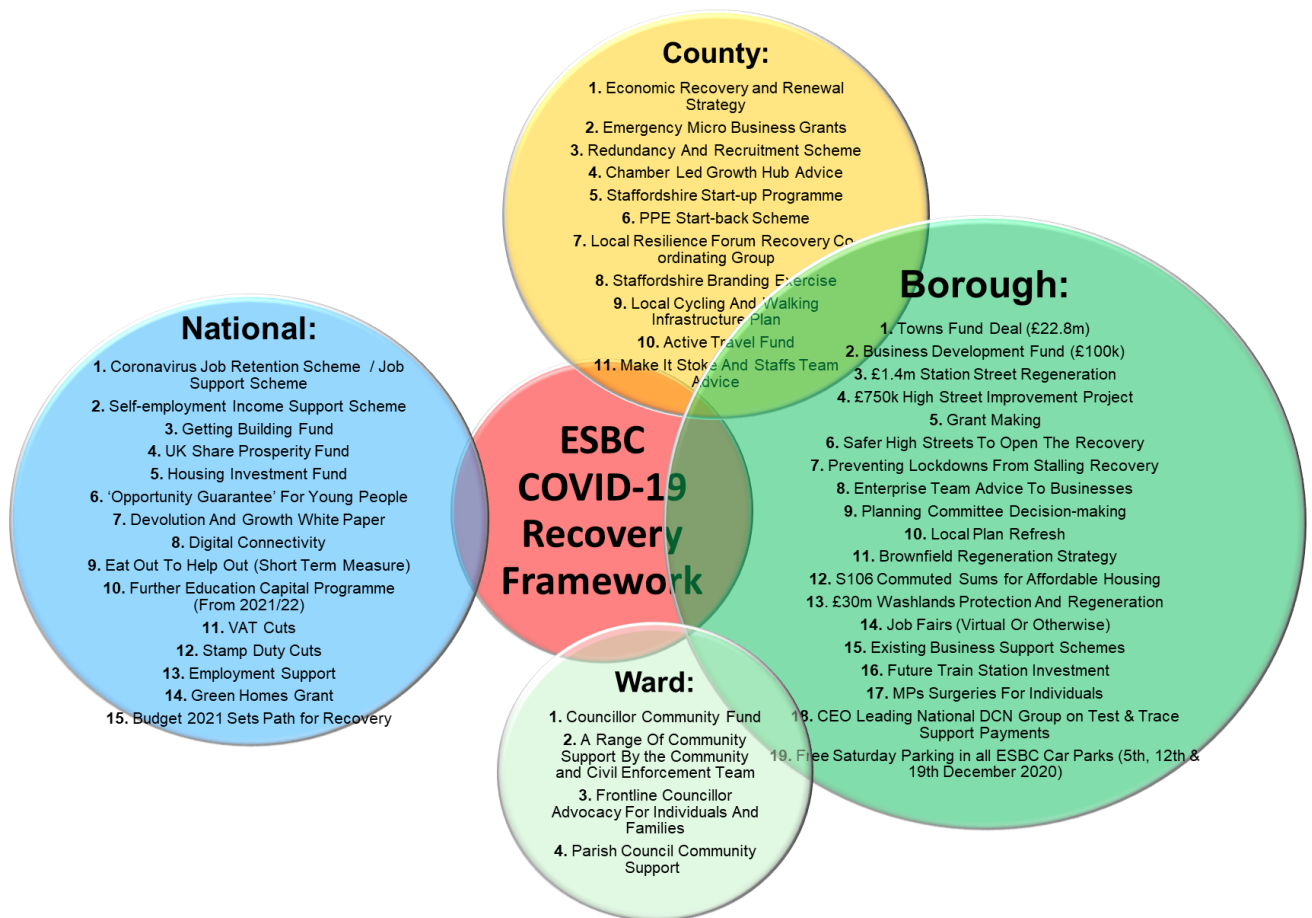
County:

1. Economic Recovery and Renewal Strategy
2. Emergency Micro Business Grants
3. Redundancy And Recruitment Scheme
4. Chamber Led Growth Hub Advice
5. Staffordshire Start-up Programme
6. PPE Start-back Scheme
7. Local Resilience Forum Recovery Co ordinating Group
8. Staffordshire Branding Exercise
9. Local Cycling And Walking Infrastructure Plan
10. Active Travel Fund
11. Make It Stoke And Staffs Team Advice

National:

1. Coronavirus Job Retention Scheme / Job Support Scheme
2. Self-employment Income Support Scheme
3. Getting Building Fund
4. UK Share Prosperity Fund
5. Housing Investment Fund
6. 'Opportunity Guarantee' For Young People
7. Devolution And Growth White Paper
8. Digital Connectivity
9. Eat Out To Help Out (Short Term Measure)
10. Further Education Capital Programme (From 2021/22)
11. VAT Cuts
12. Stamp Duty Cuts
13. Employment Support
14. Green Homes Grant
15. Budget 2021 Sets Path for Recovery

ESBC COVID-19 Recovery Framework

Borough:

1. Towns Fund Deal (£22.8m)
2. Business Development Fund (£100k)
3. £1.4m Station Street Regeneration
4. £750k High Street Improvement Project
5. Grant Making
6. Safer High Streets To Open The Recovery
7. Preventing Lockdowns From Stalling Recovery
8. Enterprise Team Advice To Businesses
9. Planning Committee Decision-making
10. Local Plan Refresh
11. Brownfield Regeneration Strategy
12. S106 Commuted Sums for Affordable Housing
13. £30m Washlands Protection And Regeneration
14. Job Fairs (Virtual Or Otherwise)
15. Existing Business Support Schemes
16. Future Train Station Investment
17. MPs Surgeries For Individuals
18. CEO Leading National DCN Group on Test & Trace Support Payments
19. Free Saturday Parking in all ESBC Car Parks (5th, 12th & 19th December 2020)

Ward:

1. Councillor Community Fund
2. A Range Of Community Support By the Community and Civil Enforcement Team
3. Frontline Councillor Advocacy For Individuals And Families
4. Parish Council Community Support